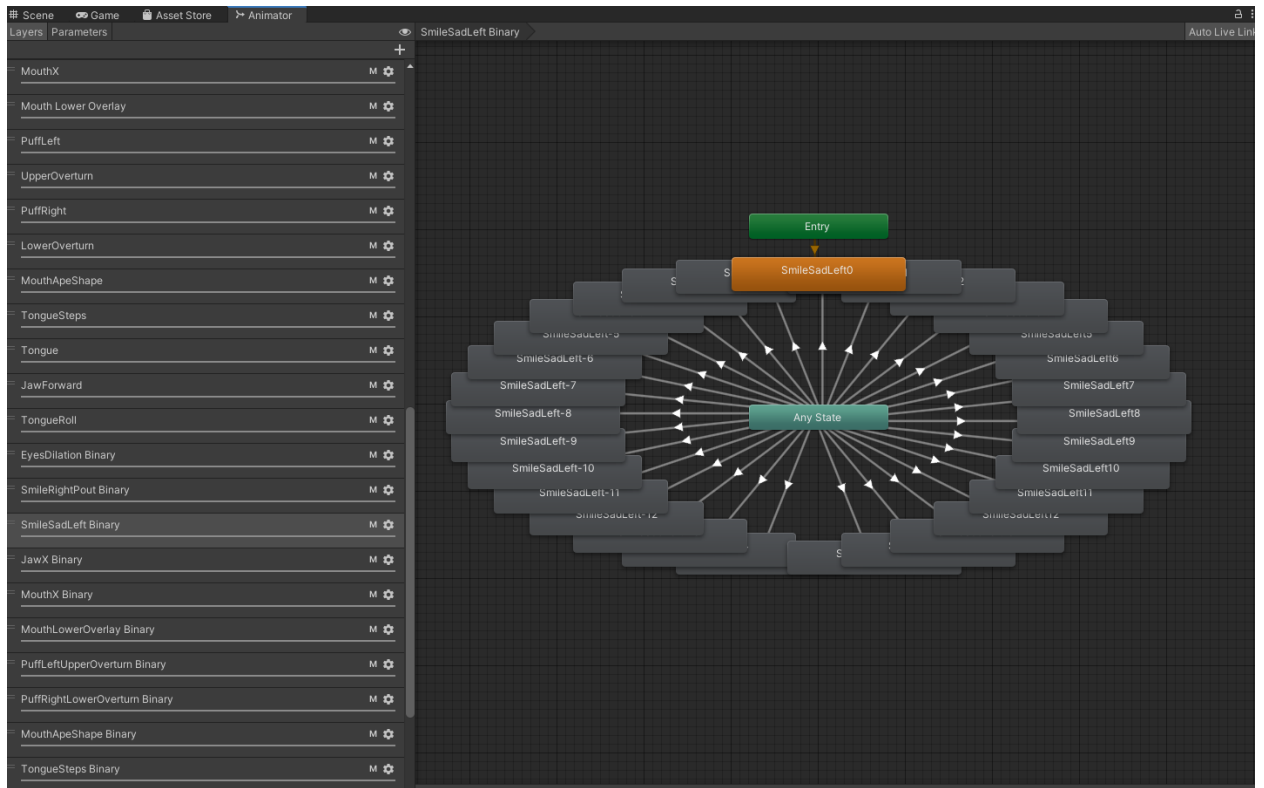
Scene Game Asset Store Animator

Layers Parameters

+

MouthX M
Mouth Lower Overlay M
PuffLeft M
UpperOverturn M
PuffRight M
LowerOverturn M
MouthApeShape M
TongueSteps M
Tongue M
JawForward M
TongueRoll M
EyesDilation Binary M
SmileRightPout Binary M
SmileSadLeft Binary M
JawX Binary M
MouthX Binary M
MouthLowerOverlay Binary M
PuffLeftUpperOverturn Binary M
PuffRightLowerOverturn Binary M
MouthApeShape Binary M
TongueSteps Binary M

SmileSadLeft Binary

Auto Live Link

Entry

SmileSadLeft0

SmileSadLeft-5
SmileSadLeft-6
SmileSadLeft-7
SmileSadLeft-8
SmileSadLeft-9
SmileSadLeft-10
SmileSadLeft-11
SmileSadLeft-12

Any State

SmileSadLeft5
SmileSadLeft6
SmileSadLeft7
SmileSadLeft8
SmileSadLeft9
SmileSadLeft10
SmileSadLeft11
SmileSadLeft12